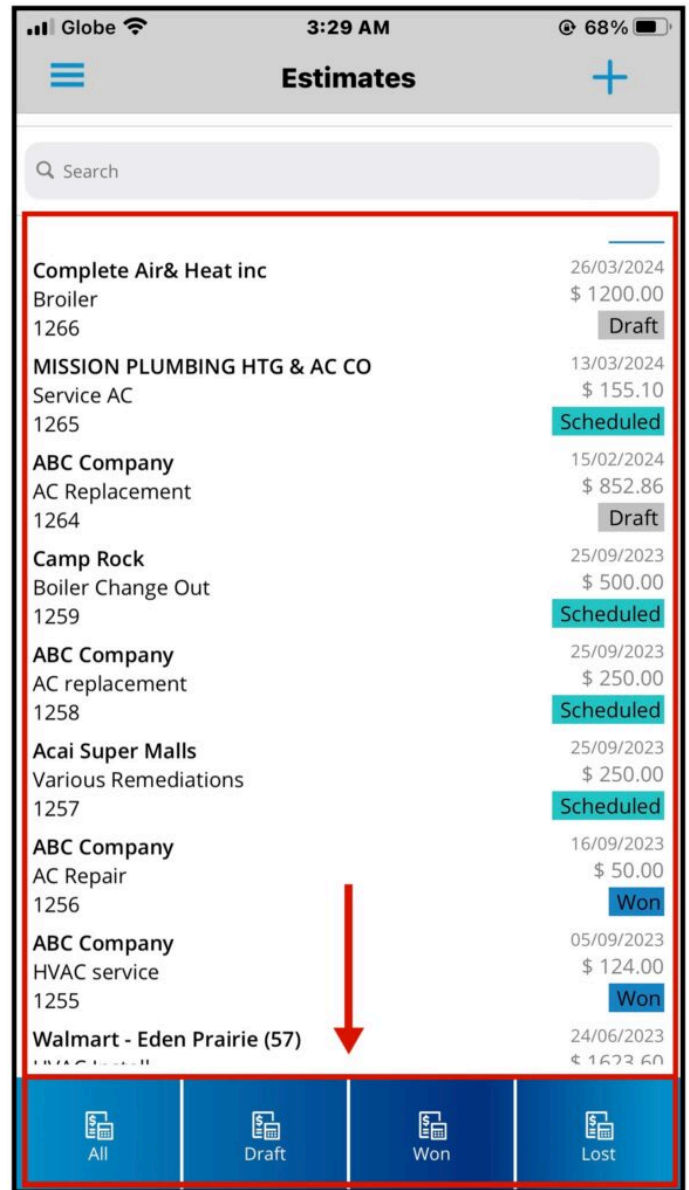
Globe 3:29 AM 68%

Estimates

Search

Complete Air& Heat inc
Broiler
1266
26/03/2024
$ 1200.00
Draft

MISSION PLUMBING HTG & AC CO
Service AC
1265
13/03/2024
$ 155.10
Scheduled

ABC Company
AC Replacement
1264
15/02/2024
$ 852.86
Draft

Camp Rock
Boiler Change Out
1259
25/09/2023
$ 500.00
Scheduled

ABC Company
AC replacement
1258
25/09/2023
$ 250.00
Scheduled

Acai Super Malls
Various Remediations
1257
25/09/2023
$ 250.00
Scheduled

ABC Company
AC Repair
1256
16/09/2023
$ 50.00
Won

ABC Company
HVAC service
1255
05/09/2023
$ 124.00
Won

Walmart - Eden Prairie (57)
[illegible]
24/06/2023
$ 1623.60

All
Draft
Won
Lost